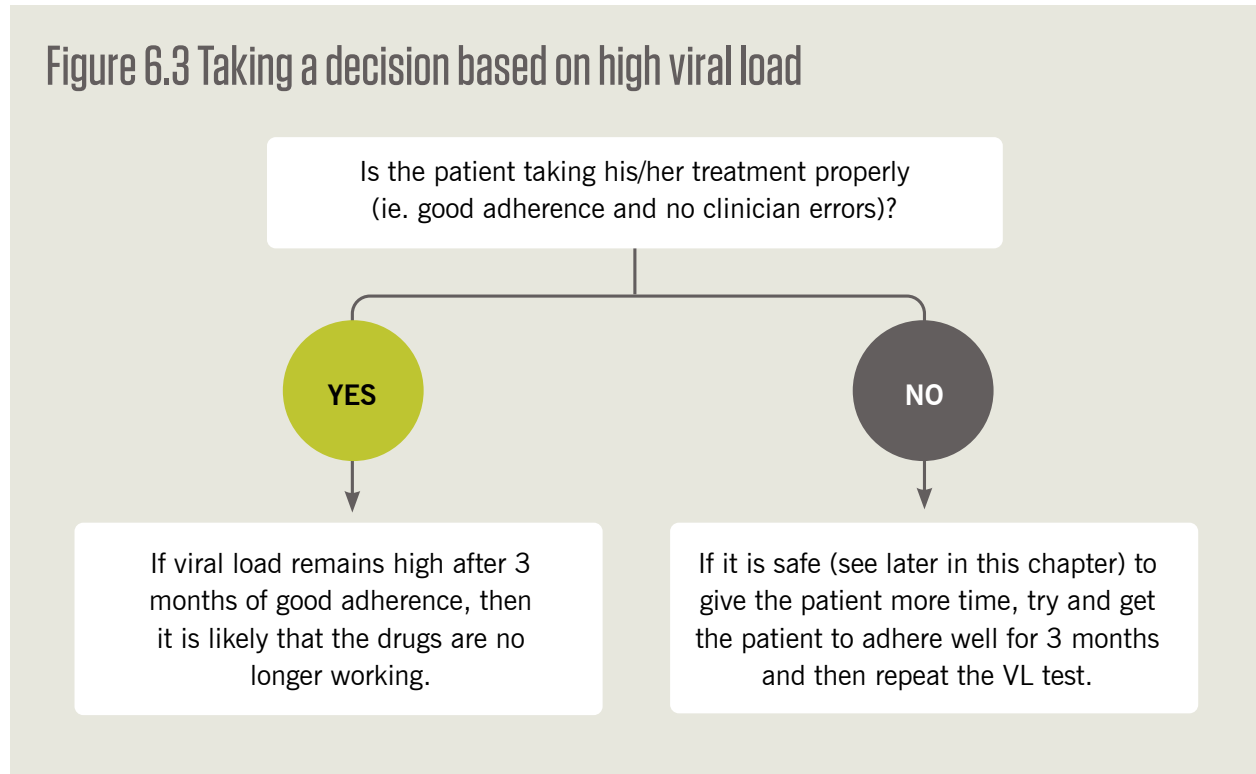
Figure 6.3 Taking a decision based on high viral load

Is the patient taking his/her treatment properly (ie. good adherence and no clinician errors)?

YES

NO

If viral load remains high after 3 months of good adherence, then it is likely that the drugs are no longer working.

If it is safe (see later in this chapter) to give the patient more time, try and get the patient to adhere well for 3 months and then repeat the VL test.